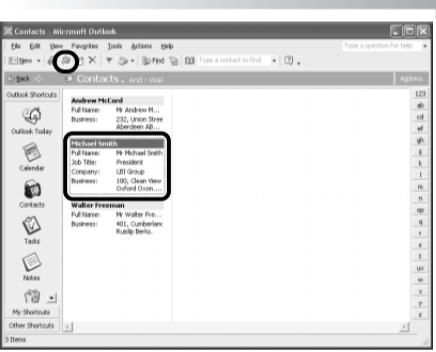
Contacts - Microsoft Outlook

File Edit View Favorites Tools Actions Help

Type a question for help

New Find Type a contact to find

Back

Contacts . And - Wal

Address

Outlook Shortcuts

Outlook Today

Calendar

Contacts

Tasks

Notes

My Shortcuts

Other Shortcuts

3 Items

Andrew McCord
Full Name: Mr Andrew M...
Business: 232, Union Stree Aberdeen AB...

Michael Smith
Full Name: Mr Michael Smith
Job Title: President
Company: UBI Group
Business: 100, Clean View Oxford Oxon...

Walter Freeman
Full Name: Mr Walter Fre...
Business: 401, Cumberlan Ruislip Berks.

123
ab
cd
ef
gh
ij
k
l
m
n
op
q
r
s
t
uv
w
x
y
z